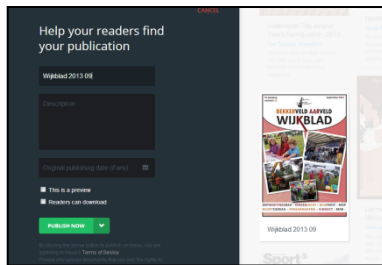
CANCEL

Help your readers find your publication

Wijkblad 2013 09

Description

Original publishing date (if any)

This is a preview

Readers can download

PUBLISH NOW

By clicking the above button to publish or save, you are agreeing to Issuu's Terms of Service

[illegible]

BERKEVELD AARVELD
WIJKBLAD

Wijkblad 2013 09

Sport